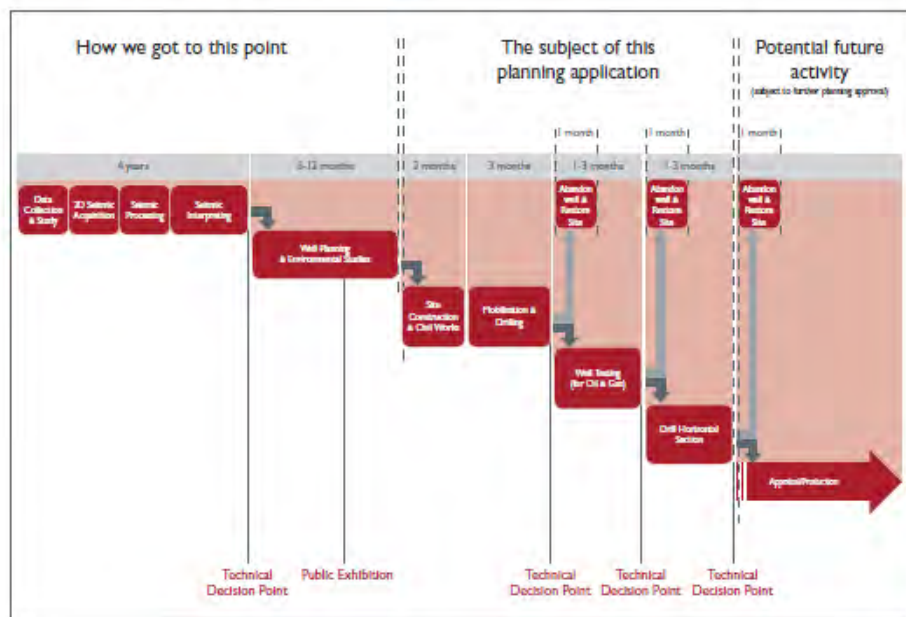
How we got to this point

The subject of this planning application

Potential future activity
(subject to further planning approval)

1 month
1 month
1 month

4 years
6-12 months
2 months
3 months
1-3 months
1-3 months

Data Collection & Study
3D Seismic Acquisition
Seismic Processing
Seismic Interpreting

Well Planning & Environmental Studies

Site Construction & Civil Works

Mobilisation & Drilling

Abandon well & Restore Site

Well Testing (for Oil & Gas)

Abandon well & Restore Site

Drill Horizontal Section

Abandon well & Restore Site

Appraisal/Production

Technical Decision Point
Public Exhibition
Technical Decision Point
Technical Decision Point
Technical Decision Point